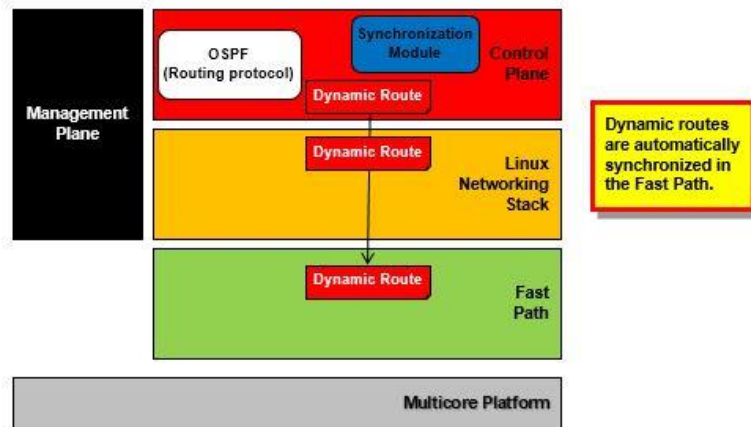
Management Plane

OSPF (Routing protocol)

Synchronization Module

Control Plane

Dynamic Route

Dynamic Route

Linux Networking Stack

Dynamic Route

Fast Path

Multicore Platform

Dynamic routes are automatically synchronized in the Fast Path.